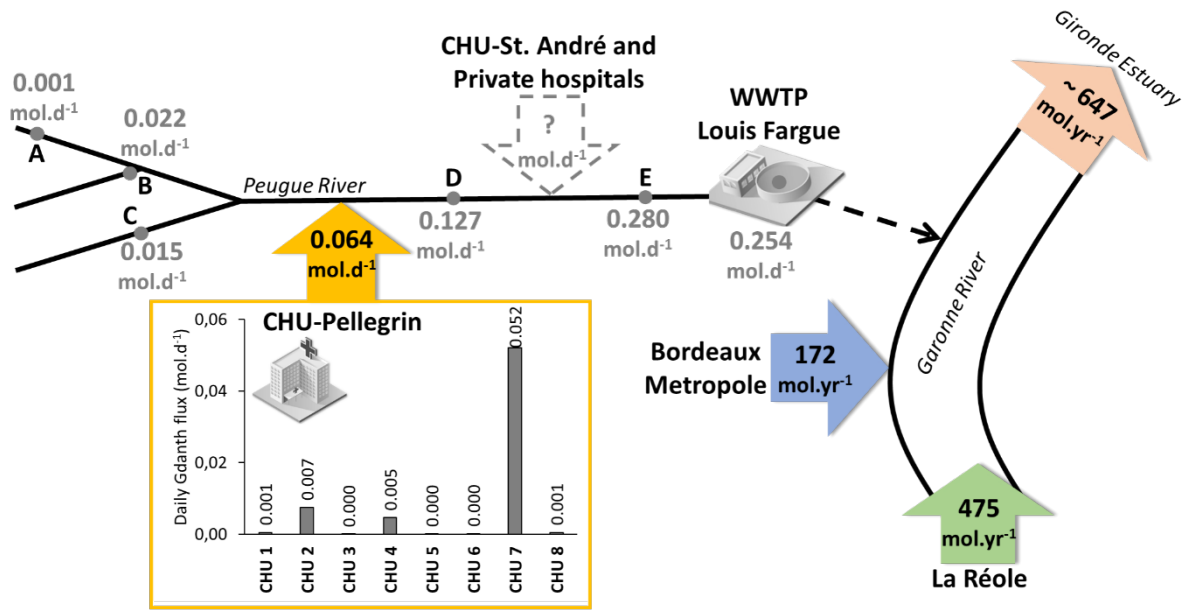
0.001
mol.d$^{-1}$
A
0.022
mol.d$^{-1}$
B
C
0.015
mol.d$^{-1}$
Peugue River
CHU-St. André and
Private hospitals
?
mol.d$^{-1}$
D
0.127
mol.d$^{-1}$
E
0.280
mol.d$^{-1}$
WWTP
Louis Fargue
0.254
mol.d$^{-1}$
Gironde Estuary
~ 647
mol.yr$^{-1}$
0.064
mol.d$^{-1}$
CHU-Pellegrin
Daily Gdanth flux (mol.d$^{-1}$)
0,06
0,04
0,02
0,00

| CHU 1 | CHU 2 | CHU 3 | CHU 4 | CHU 5 | CHU 6 | CHU 7 | CHU 8 |
|---|---|---|---|---|---|---|---|
| 0.001 | 0.007 | 0.000 | 0.005 | 0.000 | 0.000 | 0.052 | 0.001 |

Bordeaux
Metropole
172
mol.yr$^{-1}$
Garonne River
475
mol.yr$^{-1}$
La Réole